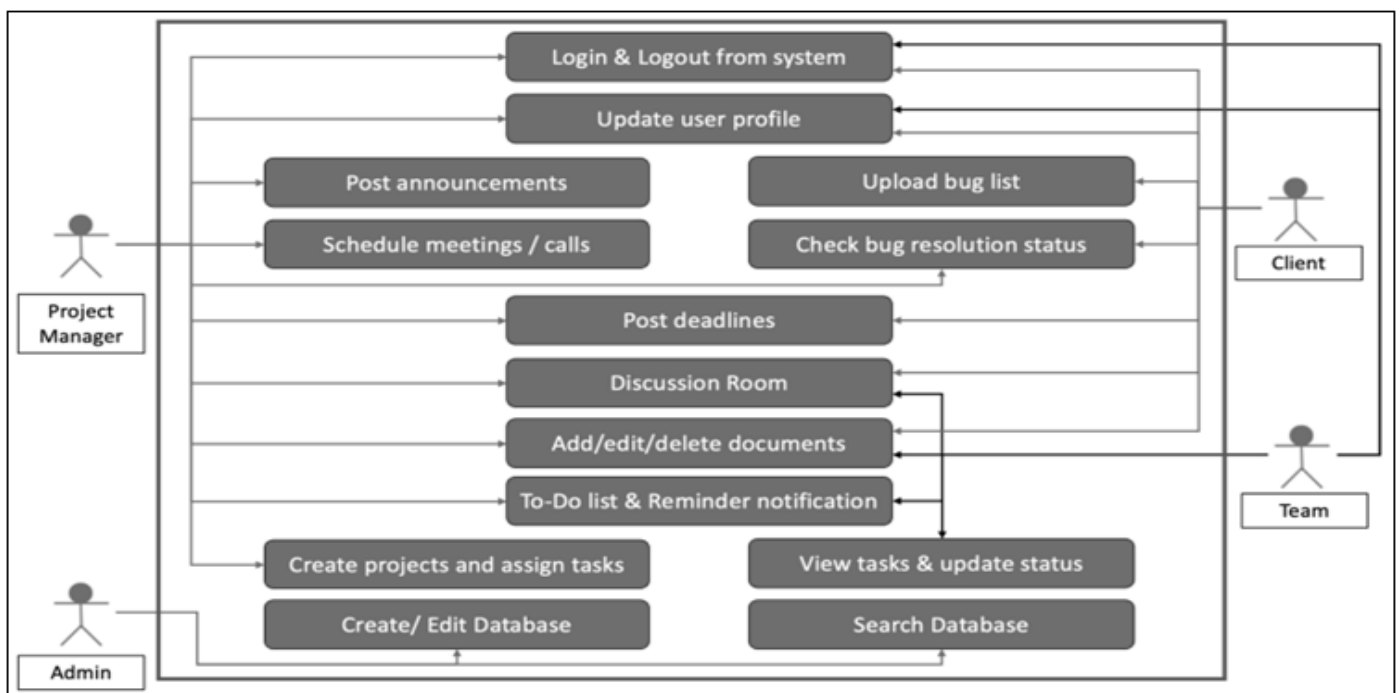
Login & Logout from system

Update user profile

Post announcements

Upload bug list

Schedule meetings / calls

Check bug resolution status

Client

Project Manager

Post deadlines

Discussion Room

Add/edit/delete documents

Team

To-Do list & Reminder notification

Create projects and assign tasks

View tasks & update status

Create/ Edit Database

Search Database

Admin